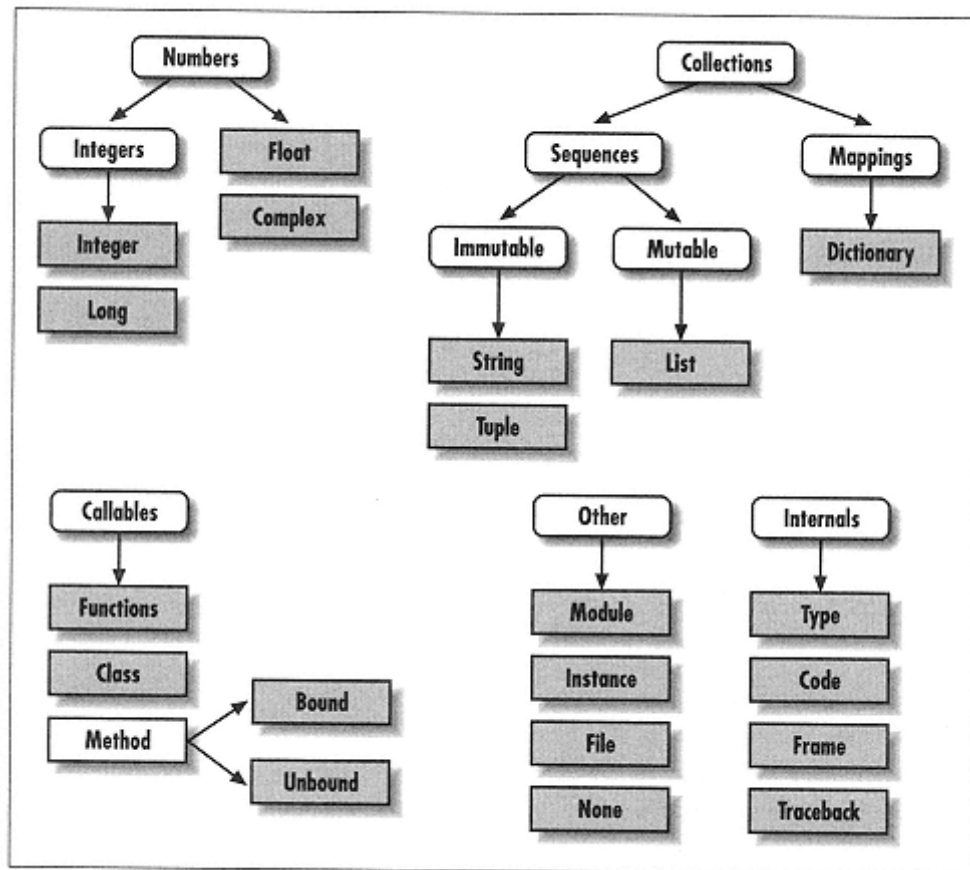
Numbers
Integers
Float
Complex
Integer
Long

Collections
Sequences
Mappings
Immutable
Mutable
Dictionary
String
Tuple
List

Callables
Functions
Class
Method
Bound
Unbound

Other
Module
Instance
File
None

Internals
Type
Code
Frame
Traceback